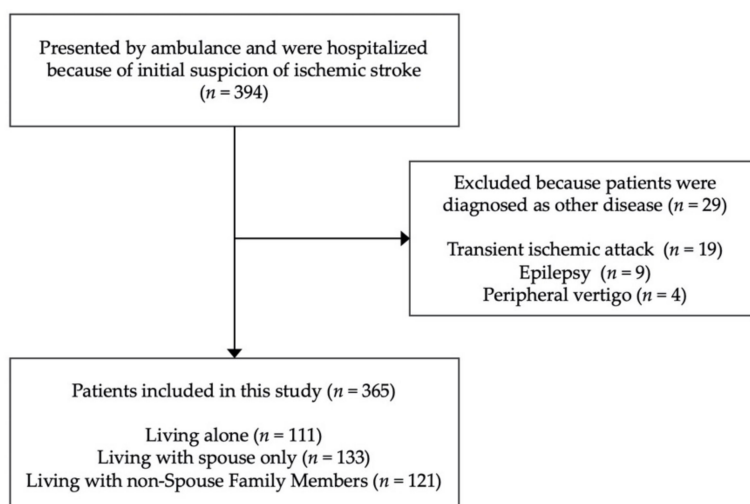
Presented by ambulance and were hospitalized because of initial suspicion of ischemic stroke ($n = 394$)

Excluded because patients were diagnosed as other disease ($n = 29$)

Transient ischemic attack ($n = 19$)
Epilepsy ($n = 9$)
Peripheral vertigo ($n = 4$)

Patients included in this study ($n = 365$)

Living alone ($n = 111$)
Living with spouse only ($n = 133$)
Living with non-Spouse Family Members ($n = 121$)